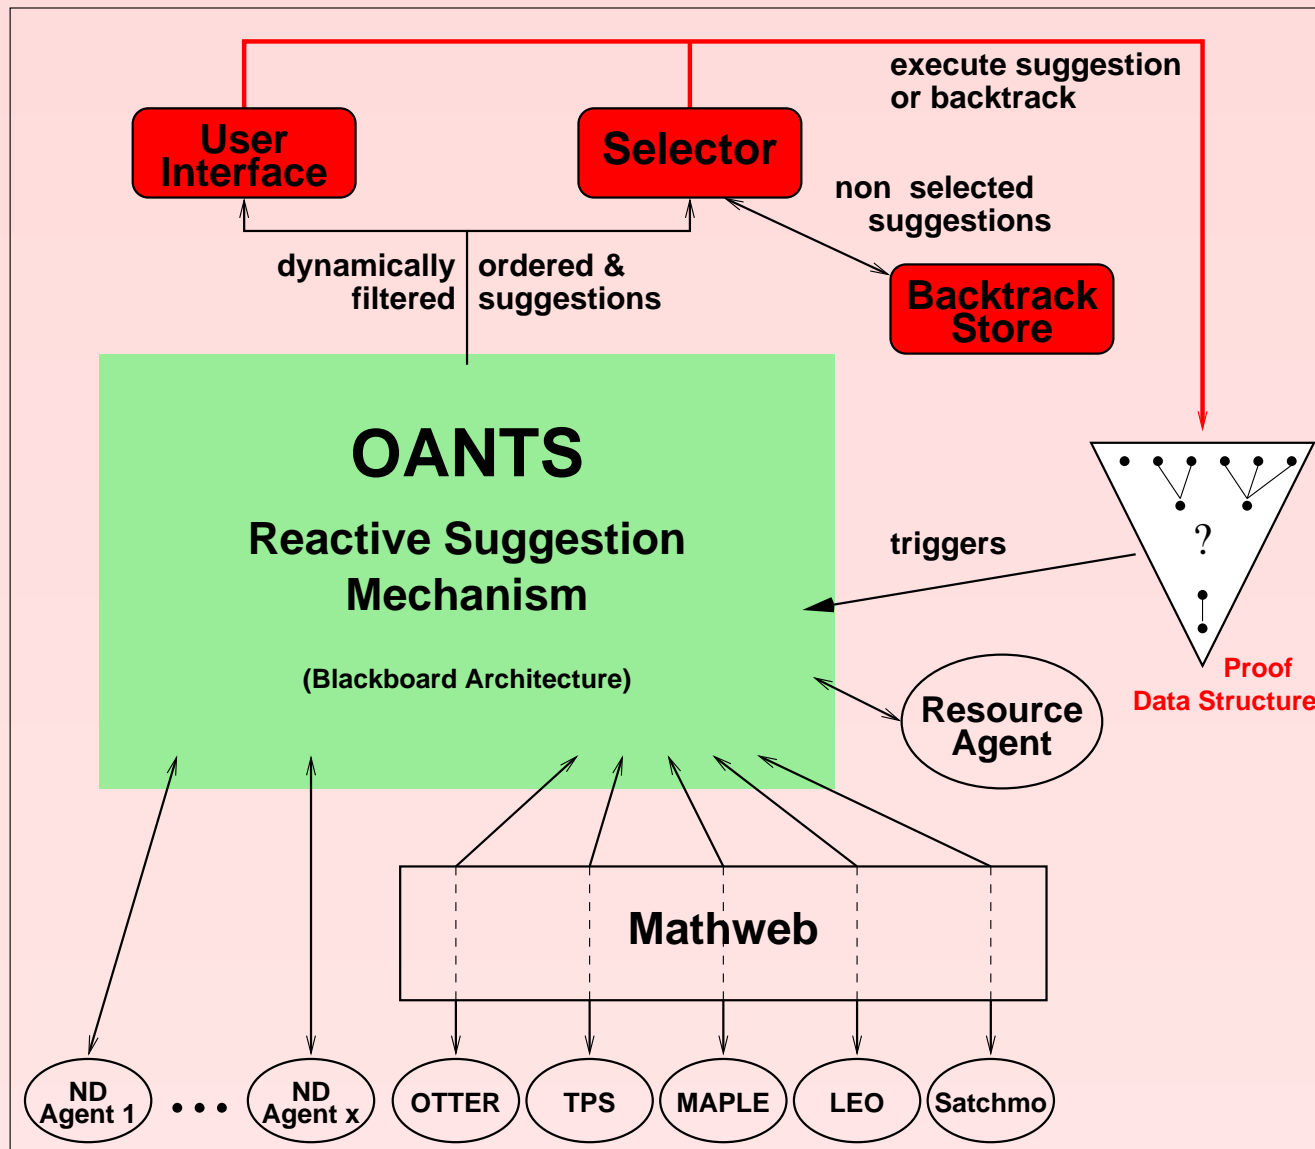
execute suggestion or backtrack

User Interface

Selector

non selected suggestions

dynamically filtered

ordered & suggestions

Backtrack Store

OANTS

Reactive Suggestion Mechanism

(Blackboard Architecture)

triggers

?

Proof Data Structure

Resource Agent

Mathweb

ND Agent 1

...

ND Agent x

OTTER

TPS

MAPLE

LEO

Satchmo